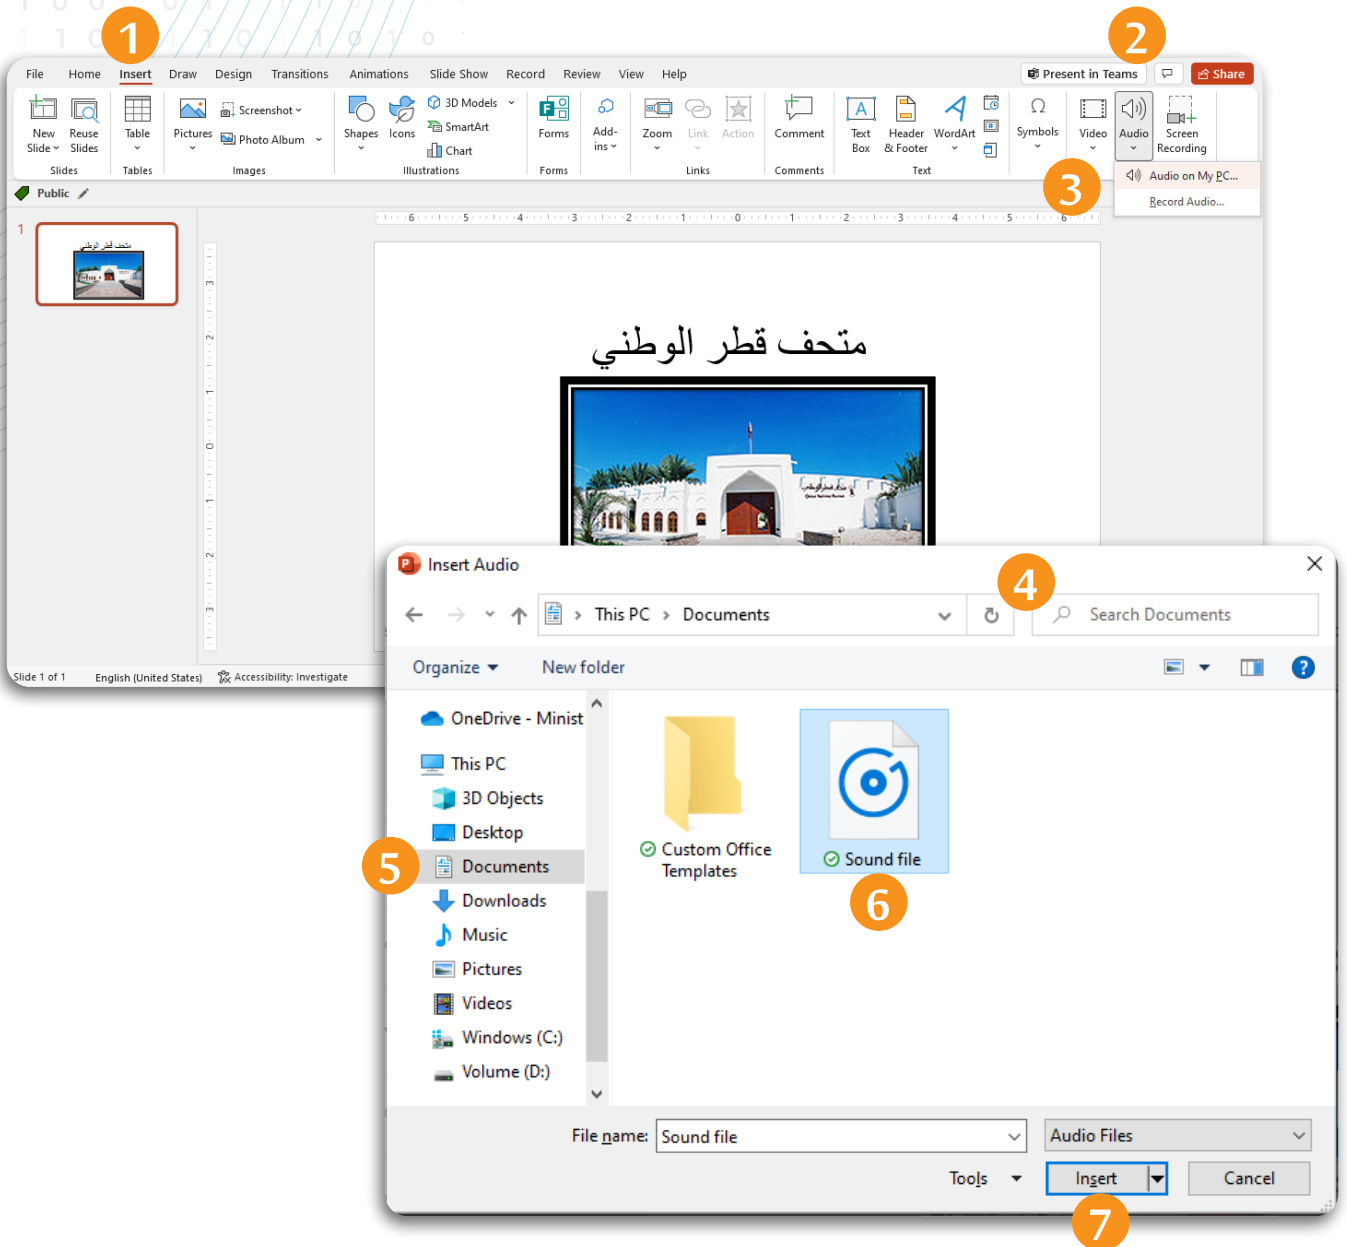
1
File Home Insert Draw Design Transitions Animations Slide Show Record Review View Help
2
Present in Teams Share
New Slide Reuse Slides
Slides
Table
Tables
Pictures Screenshot Photo Album
Images
Shapes Icons 3D Models SmartArt Chart
Illustrations
Forms
Forms
Add-ins
Zoom Link Action
Links
Comment
Comments
Text Box Header & Footer WordArt
Text
Symbols
Video Audio Screen Recording
3
Audio on My PC...
Record Audio...
Public
1
متحف قطر الوطني
Slide 1 of 1 English (United States) Accessibility: Investigate

Insert Audio
4
This PC > Documents
Search Documents
Organize New folder
OneDrive - Minist
This PC
3D Objects
Desktop
5
Documents
Downloads
Music
Pictures
Videos
Windows (C:)
Volume (D:)
Custom Office Templates
Sound file
6
File name: Sound file
Audio Files
Tools
Insert
Cancel
7